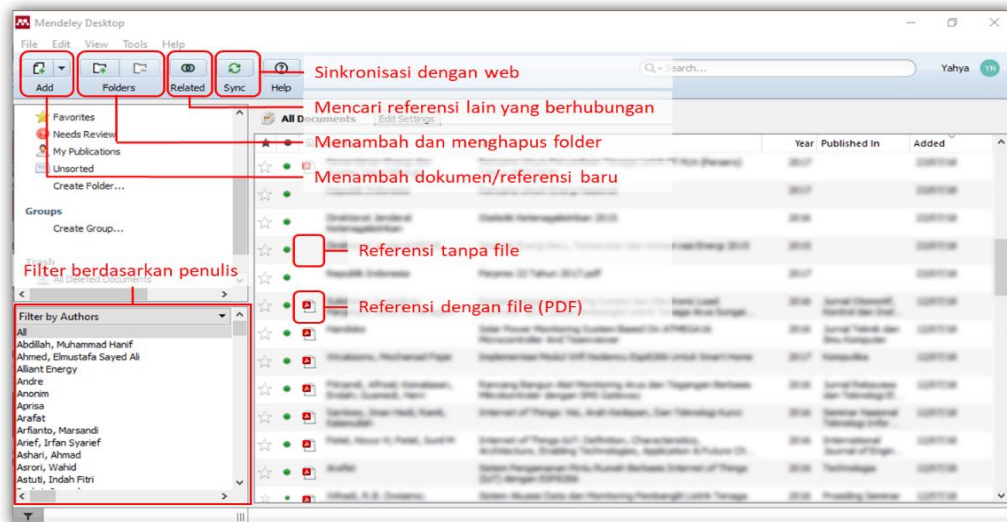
Mendeley Desktop

File Edit View Tools Help

Add Folders Related Sync Help

Sinkronisasi dengan web

Search...

Yahya YN

Mencari referensi lain yang berhubungan

All Documents Edit Settings

Menambah dan menghapus folder

Favorites
Needs Review
My Publications
Unsorted
Create Folder...

Menambah dokumen/referensi baru

Year Published In Added

Groups
Create Group...

Referensi tanpa file

Filter berdasarkan penulis

Trash
All Deleted Documents

Referensi dengan file (PDF)

Filter by Authors
All
Abdillah, Muhammad Hanif
Ahmed, Elmustafa Sayed Ali
Alliant Energy
Andre
Anonim
Aprisa
Arafat
Arfianto, Marsandi
Arief, Irfan Syarief
Ashari, Ahmad
Asrori, Wahid
Astuti, Indah Fitri